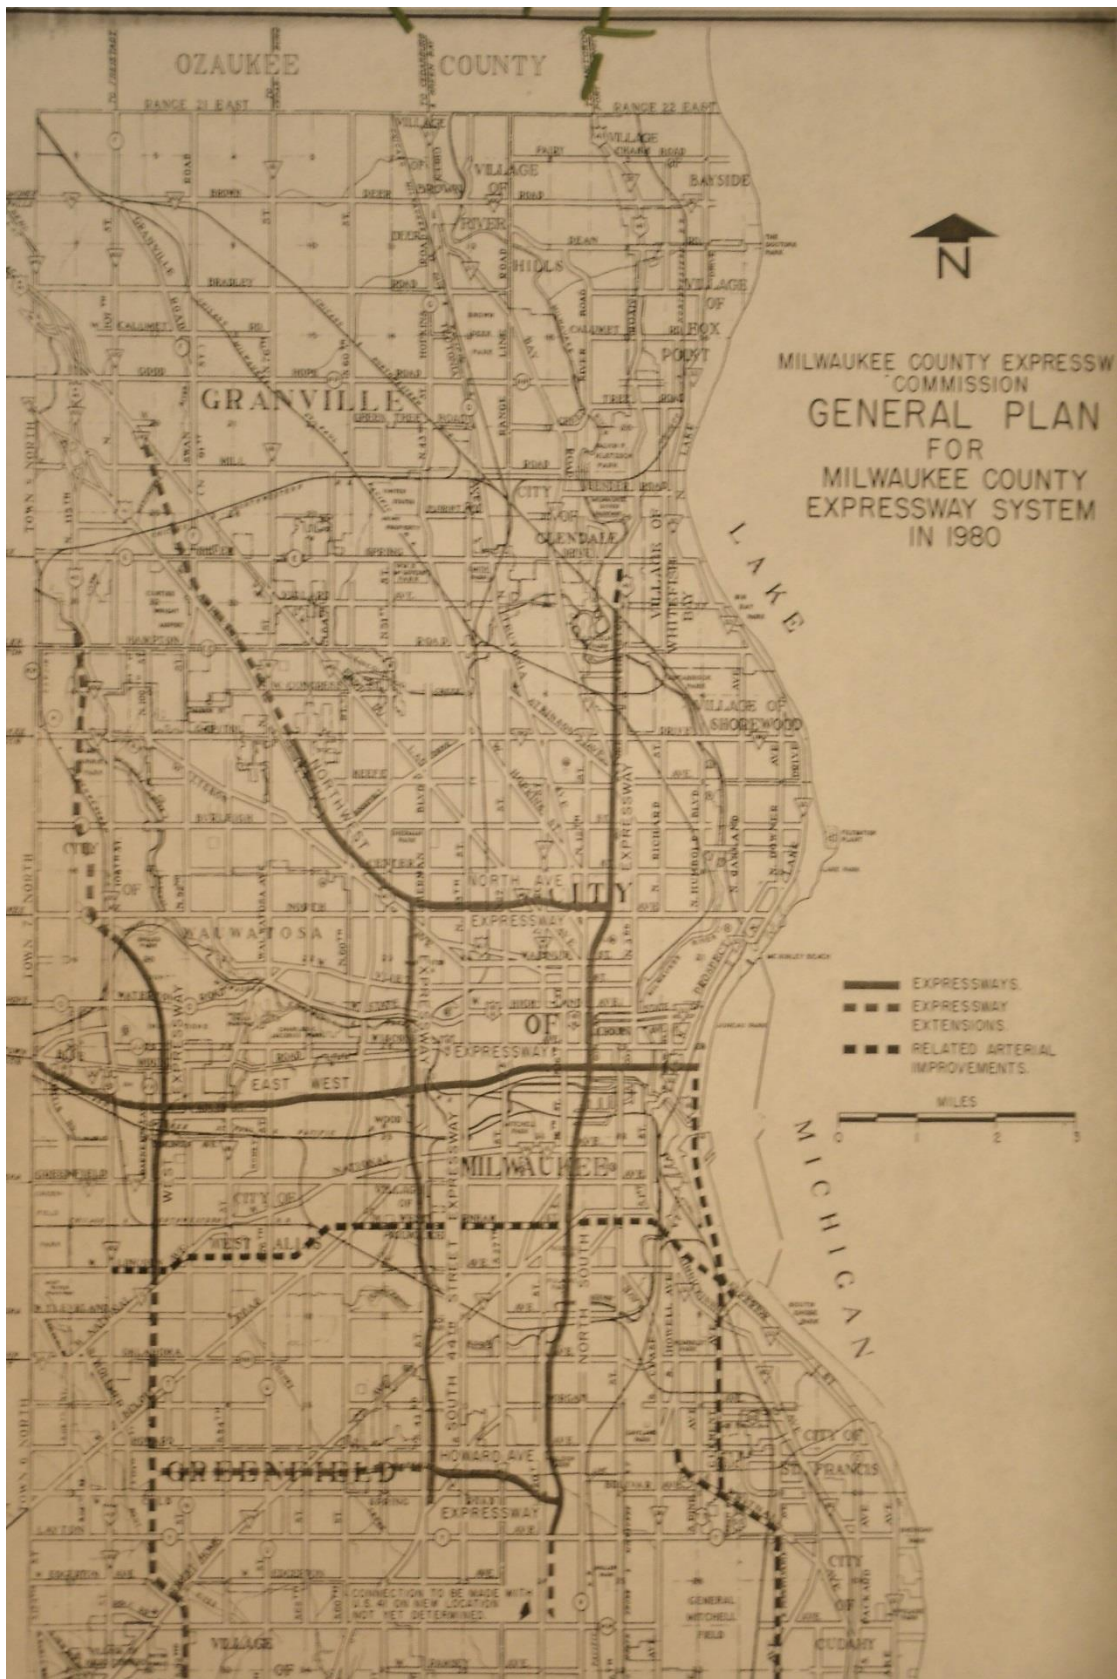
OZAUKEE COUNTY

RANGE 21 EAST
RANGE 22 EAST

N

MILWAUKEE COUNTY EXPRESSW
COMMISSION
GENERAL PLAN
FOR
MILWAUKEE COUNTY
EXPRESSWAY SYSTEM
IN 1980

VILLAGE OF RIVER HILLS
BAYSIDE
VILLAGE OF FOX POINT
GRANVILLE
CITY OF GLENDALE
VILLAGE OF WHITEFISH BAY
VILLAGE OF SHOREWOOD
LAKE
MICHIGAN
NORTHWEST
EXPRESSWAY
NORTH AVE
CITY
EXPRESSWAY
OF
CITY OF WAUWATOSA
EXPRESSWAY
EXPRESSWAY
EAST WEST
MILWAUKEE
WEST
CITY OF WEST ALLIS
SOUTH 44TH STREET
NORTH SOUTH
HOWARD AVE
EXPRESSWAY
GREENFIELD
CITY OF ST. FRANCIS
CITY OF CUDAHY
GENERAL MITCHELL FIELD
VILLAGE OF
CONNECTION TO BE MADE WITH U.S. 41 ON NEW LOCATION NOT YET DETERMINED

EXPRESSWAYS
EXPRESSWAY EXTENSIONS
RELATED ARTERIAL IMPROVEMENTS
MILES
0 1 2 3